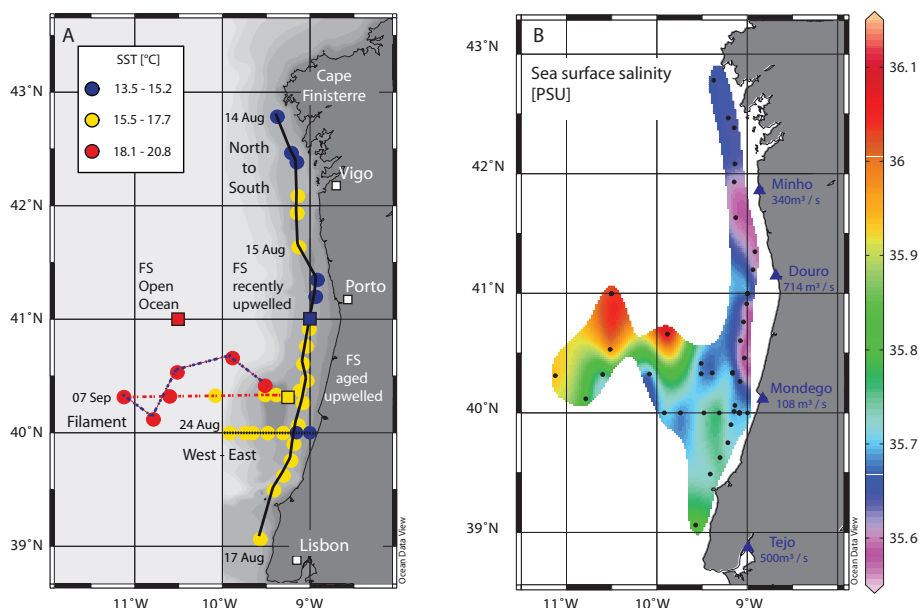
A

SST [°C]
13.5 - 15.2
15.5 - 17.7
18.1 - 20.8

43°N
42°N
41°N
40°N
39°N

Cape Finisterre
14 Aug
North to South
Vigo
15 Aug
FS Open Ocean
FS recently upwelled
Porto
FS aged upwelled
07 Sep
Filament
24 Aug
West - East
17 Aug
Lisbon
Ocean Data View

11°W
10°W
9°W

B

43°N
42°N
41°N
40°N
39°N

Sea surface salinity [PSU]

Minho
340m³ / s
Douro
714 m³ / s
Mondego
108 m³ / s
Tejo
500m³ / s

Ocean Data View

11°W
10°W
9°W

36.1
36
35.9
35.8
35.7
35.6